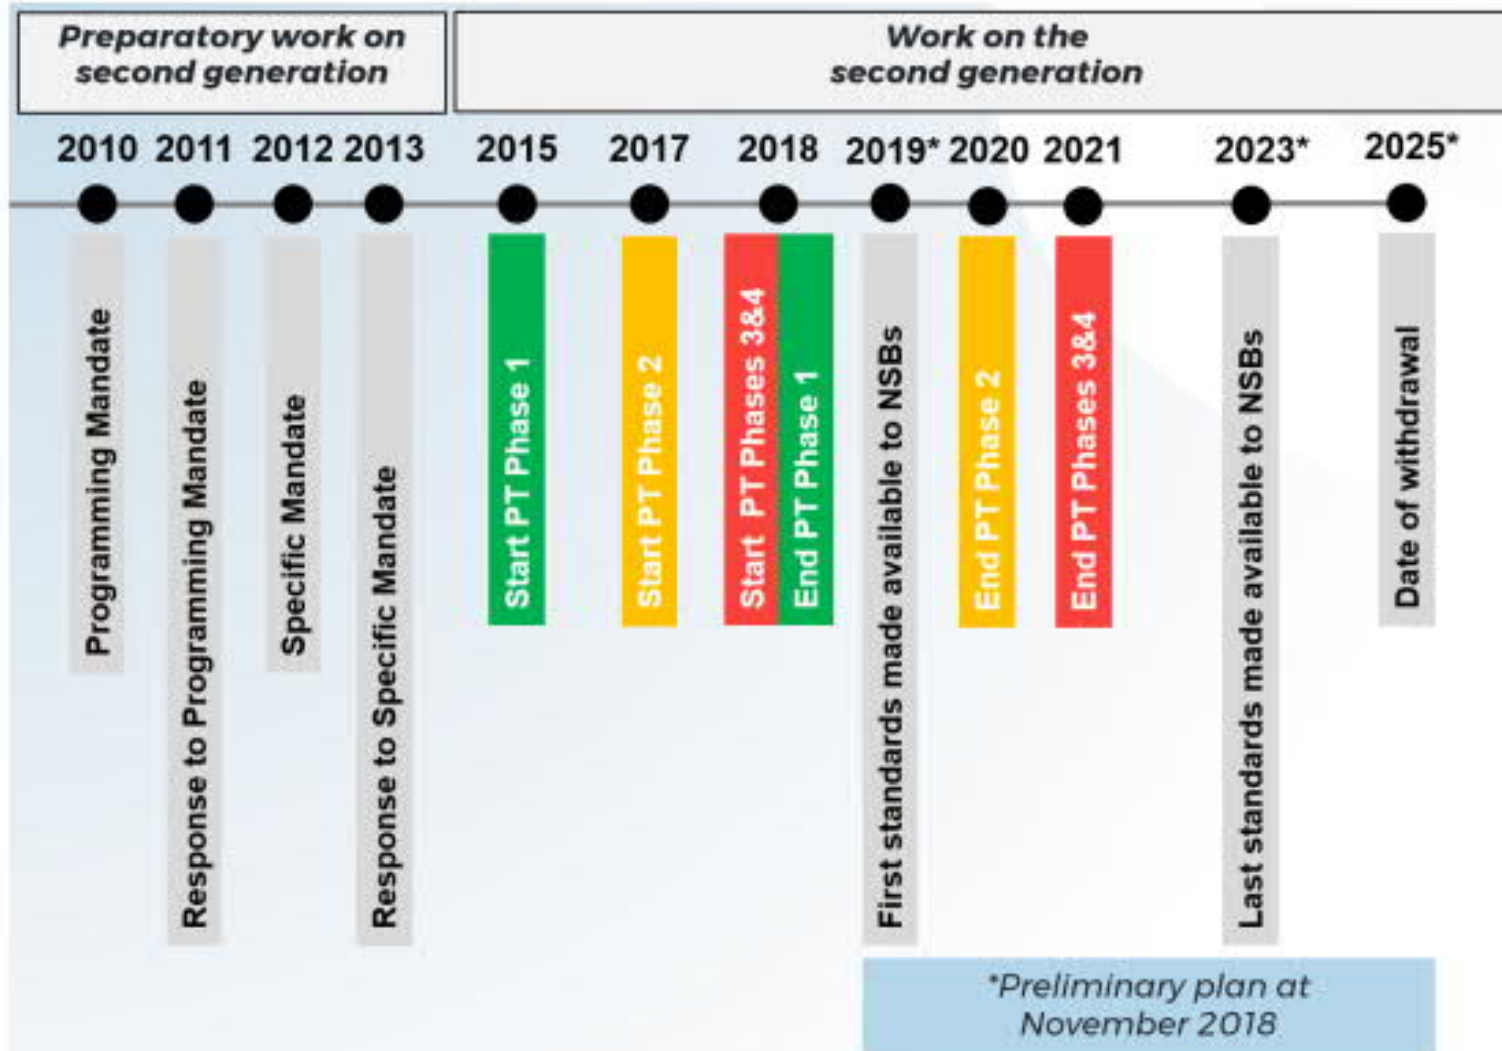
Preparatory work on second generation

Work on the second generation

2010 2011 2012 2013 2015 2017 2018 2019* 2020 2021 2023* 2025*

Programming Mandate

Response to Programming Mandate

Specific Mandate

Response to Specific Mandate

Start PT Phase 1

Start PT Phase 2

Start PT Phases 3&4

End PT Phase 1

First standards made available to NSBs

End PT Phase 2

End PT Phases 3&4

Last standards made available to NSBs

Date of withdrawal

*Preliminary plan at November 2018